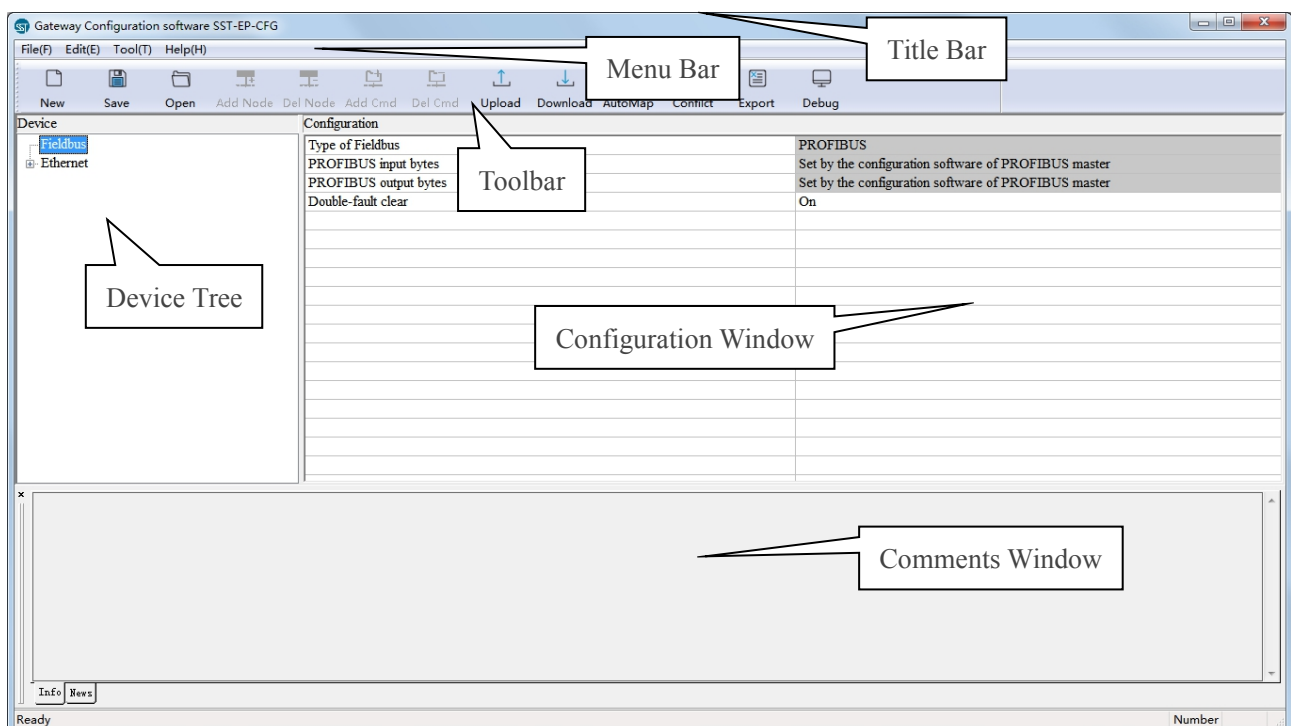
Gateway Configuration software SST-EP-CFG

Title Bar

File(F) Edit(E) Tool(T) Help(H)

Menu Bar

New Save Open Add Node Del Node Add Cmd Del Cmd Upload Download AutoMap Conflict Export Debug

Device

Fieldbus
Ethernet

Configuration

| Type of Fieldbus | PROFIBUS |
|---|---|
| PROFIBUS input bytes | Set by the configuration software of PROFIBUS master |
| PROFIBUS output bytes | Set by the configuration software of PROFIBUS master |
| Double-fault clear | On |

Toolbar

Device Tree

Configuration Window

Comments Window

Info News

Ready

Number